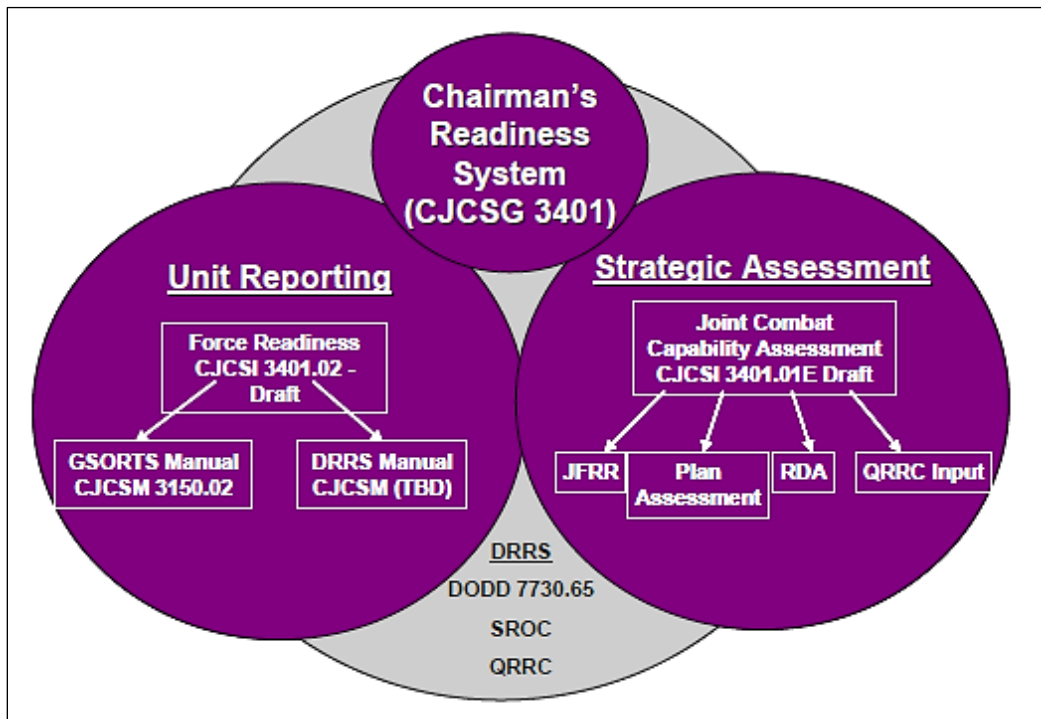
Chairman's Readiness System (CJCSG 3401)

Unit Reporting

Force Readiness CJCSI 3401.02 - Draft

GSORTS Manual CJCSM 3150.02

DRRS Manual CJCSM (TBD)

Strategic Assessment

Joint Combat Capability Assessment CJCSI 3401.01E Draft

JFRR

Plan Assessment

RDA

QRRC Input

DRRS

DODD 7730.65

SROC

QRRC